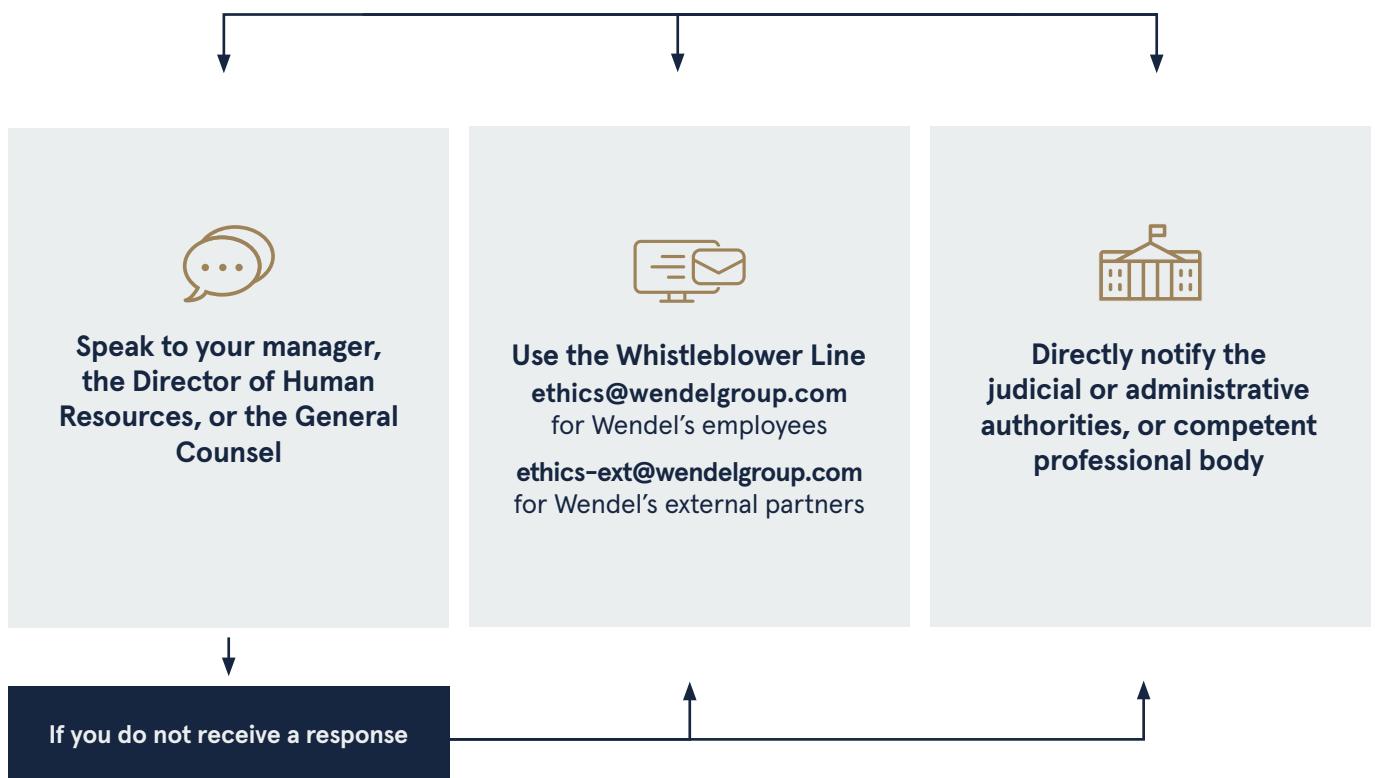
Speak to your manager, the Director of Human Resources, or the General Counsel

Use the Whistleblower Line
ethics@wendelgroup.com
for Wendel’s employees

ethics-ext@wendelgroup.com
for Wendel’s external partners

Directly notify the judicial or administrative authorities, or competent professional body

If you do not receive a response